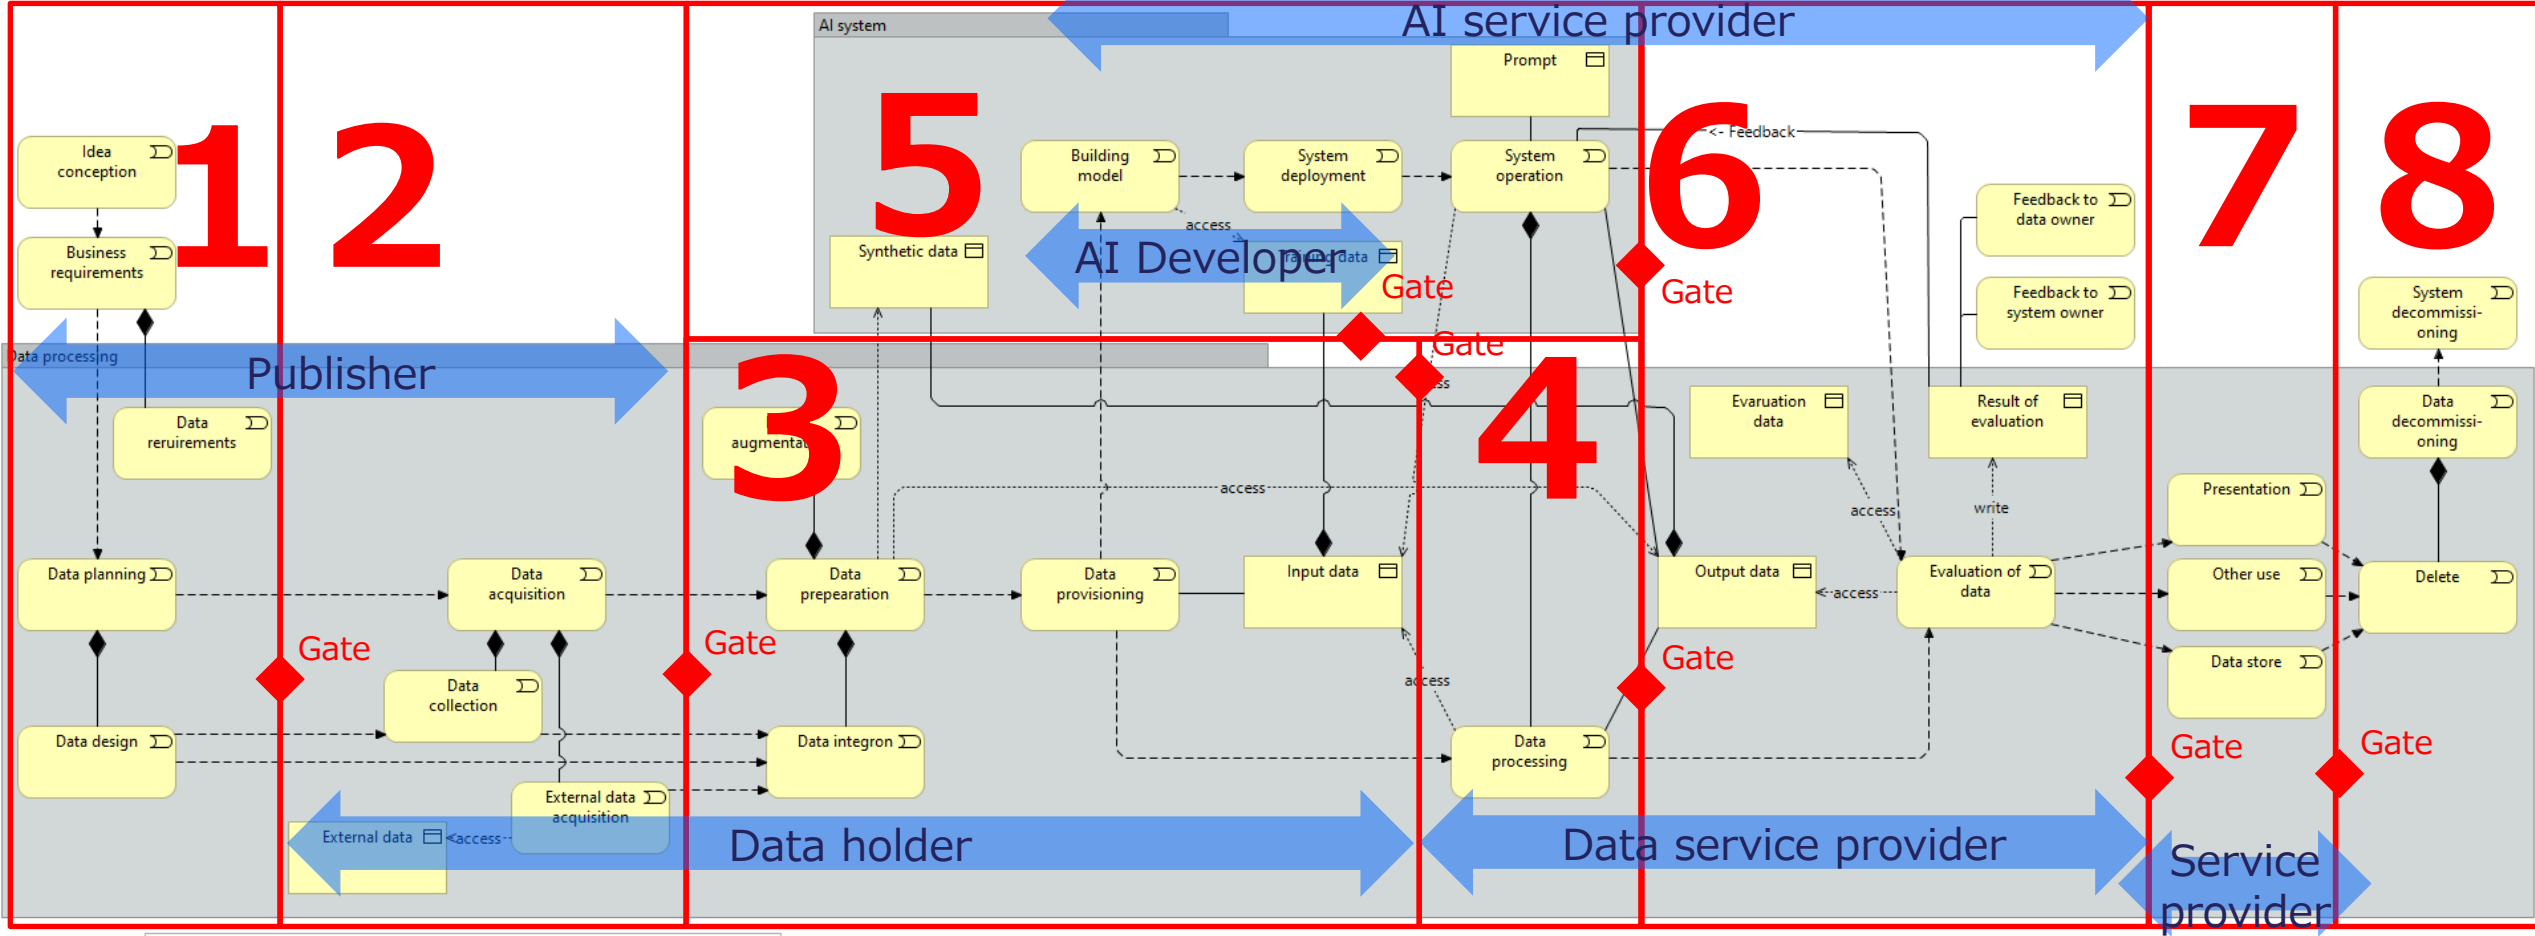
AI system

AI service provider

1

2

5

6

7

8

Idea conception

Business requirements

Building model

System deployment

Prompt

System operation

<- Feedback

Feedback to data owner

Feedback to system owner

System decommissi-oning

Synthetic data

AI Developer

access

Training data

Gate

Gate

Gate

Data processing

Publisher

3

4

Data reruirements

augmentation

access

Evaruation data

Result of evaluation

Data decommissi-oning

access

write

Presentation

Data planning

Data acquisition

Data prepearation

Data provisioning

Input data

Output data

access

Evaluation of data

Other use

Delete

Gate

Gate

Gate

Data store

Data collection

access

Data design

Data integron

Data processing

Gate

Gate

External data acquisition

External data

access

Data holder

Data service provider

Service provider